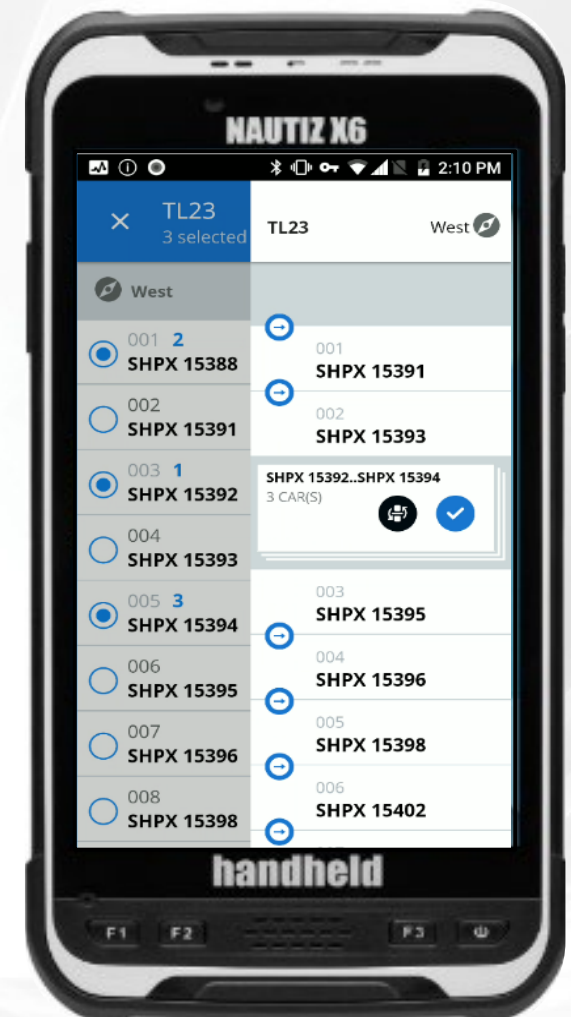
NAUTIZ X6

2:10 PM

TL23
3 selected

TL23

West

West

001 2
SHPX 15388

002
SHPX 15391

003 1
SHPX 15392

004
SHPX 15393

005 3
SHPX 15394

006
SHPX 15395

007
SHPX 15396

008
SHPX 15398

001
SHPX 15391

002
SHPX 15393

SHPX 15392..SHPX 15394
3 CAR(S)

003
SHPX 15395

004
SHPX 15396

005
SHPX 15398

006
SHPX 15402

handheld

F1 F2 F3